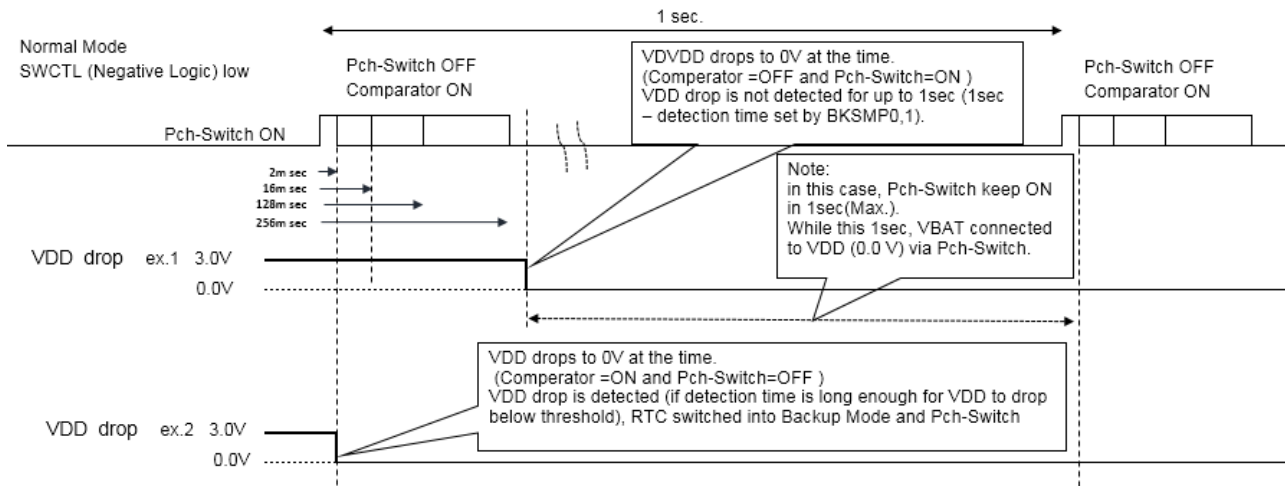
1 sec.

Normal Mode
SWCTL (Negative Logic) low

Pch-Switch OFF
Comparator ON

VDVDD drops to 0V at the time.
(Comperator =OFF and Pch-Switch=ON )
VDD drop is not detected for up to 1sec (1sec – detection time set by BKSMP0,1).

Pch-Switch OFF
Comparator ON

Pch-Switch ON

2m sec
16m sec
128m sec
256m sec

Note:
in this case, Pch-Switch keep ON in 1sec(Max.).
While this 1sec, VBAT connected to VDD (0.0 V) via Pch-Switch.

VDD drop ex.1 3.0V
0.0V

VDD drops to 0V at the time.
(Comperator =ON and Pch-Switch=OFF )
VDD drop is detected (if detection time is long enough for VDD to drop below threshold), RTC switched into Backup Mode and Pch-Switch

VDD drop ex.2 3.0V
0.0V